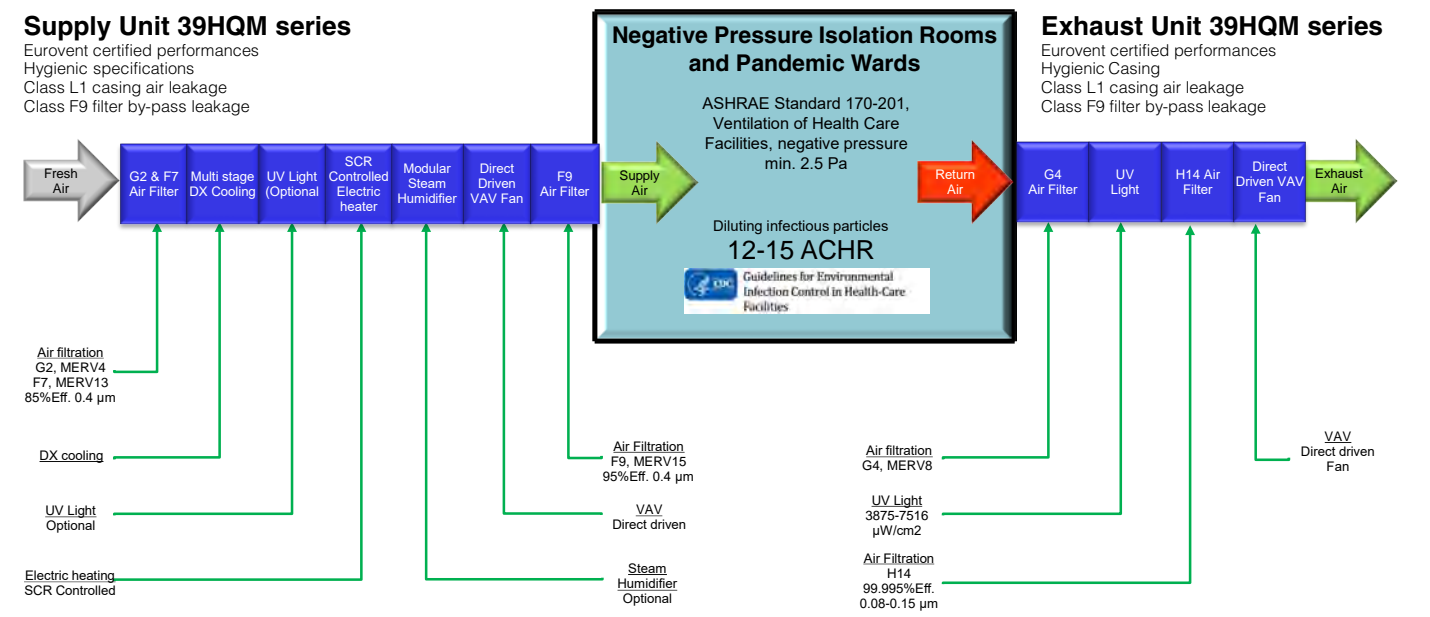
Supply Unit 39HQM series
Eurovent certified performances
Hygienic specifications
Class L1 casing air leakage
Class F9 filter by-pass leakage

Fresh Air

G2 & F7 Air Filter

Multi stage DX Cooling

UV Light (Optional

SCR Controlled Electric heater

Modular Steam Humidifier

Direct Driven VAV Fan

F9 Air Filter

Supply Air

Negative Pressure Isolation Rooms and Pandemic Wards

ASHRAE Standard 170-201, Ventilation of Health Care Facilities, negative pressure min. 2.5 Pa

Diluting infectious particles
12-15 ACHR

CDC Guidelines for Environmental Infection Control in Health-Care Facilities

Return Air

Exhaust Unit 39HQM series
Eurovent certified performances
Hygienic Casing
Class L1 casing air leakage
Class F9 filter by-pass leakage

G4 Air Filter

UV Light

H14 Air Filter

Direct Driven VAV Fan

Exhaust Air

Air filtration
G2, MERV4
F7, MERV13
85%Eff. 0.4 μm

DX cooling

UV Light
Optional

Electric heating
SCR Controlled

Air Filtration
F9, MERV15
95%Eff. 0.4 μm

VAV
Direct driven

Steam Humidifier
Optional

Air filtration
G4, MERV8

UV Light
3875-7516 μW/cm2

Air Filtration
H14
99.995%Eff.
0.08-0.15 μm

VAV
Direct driven
Fan